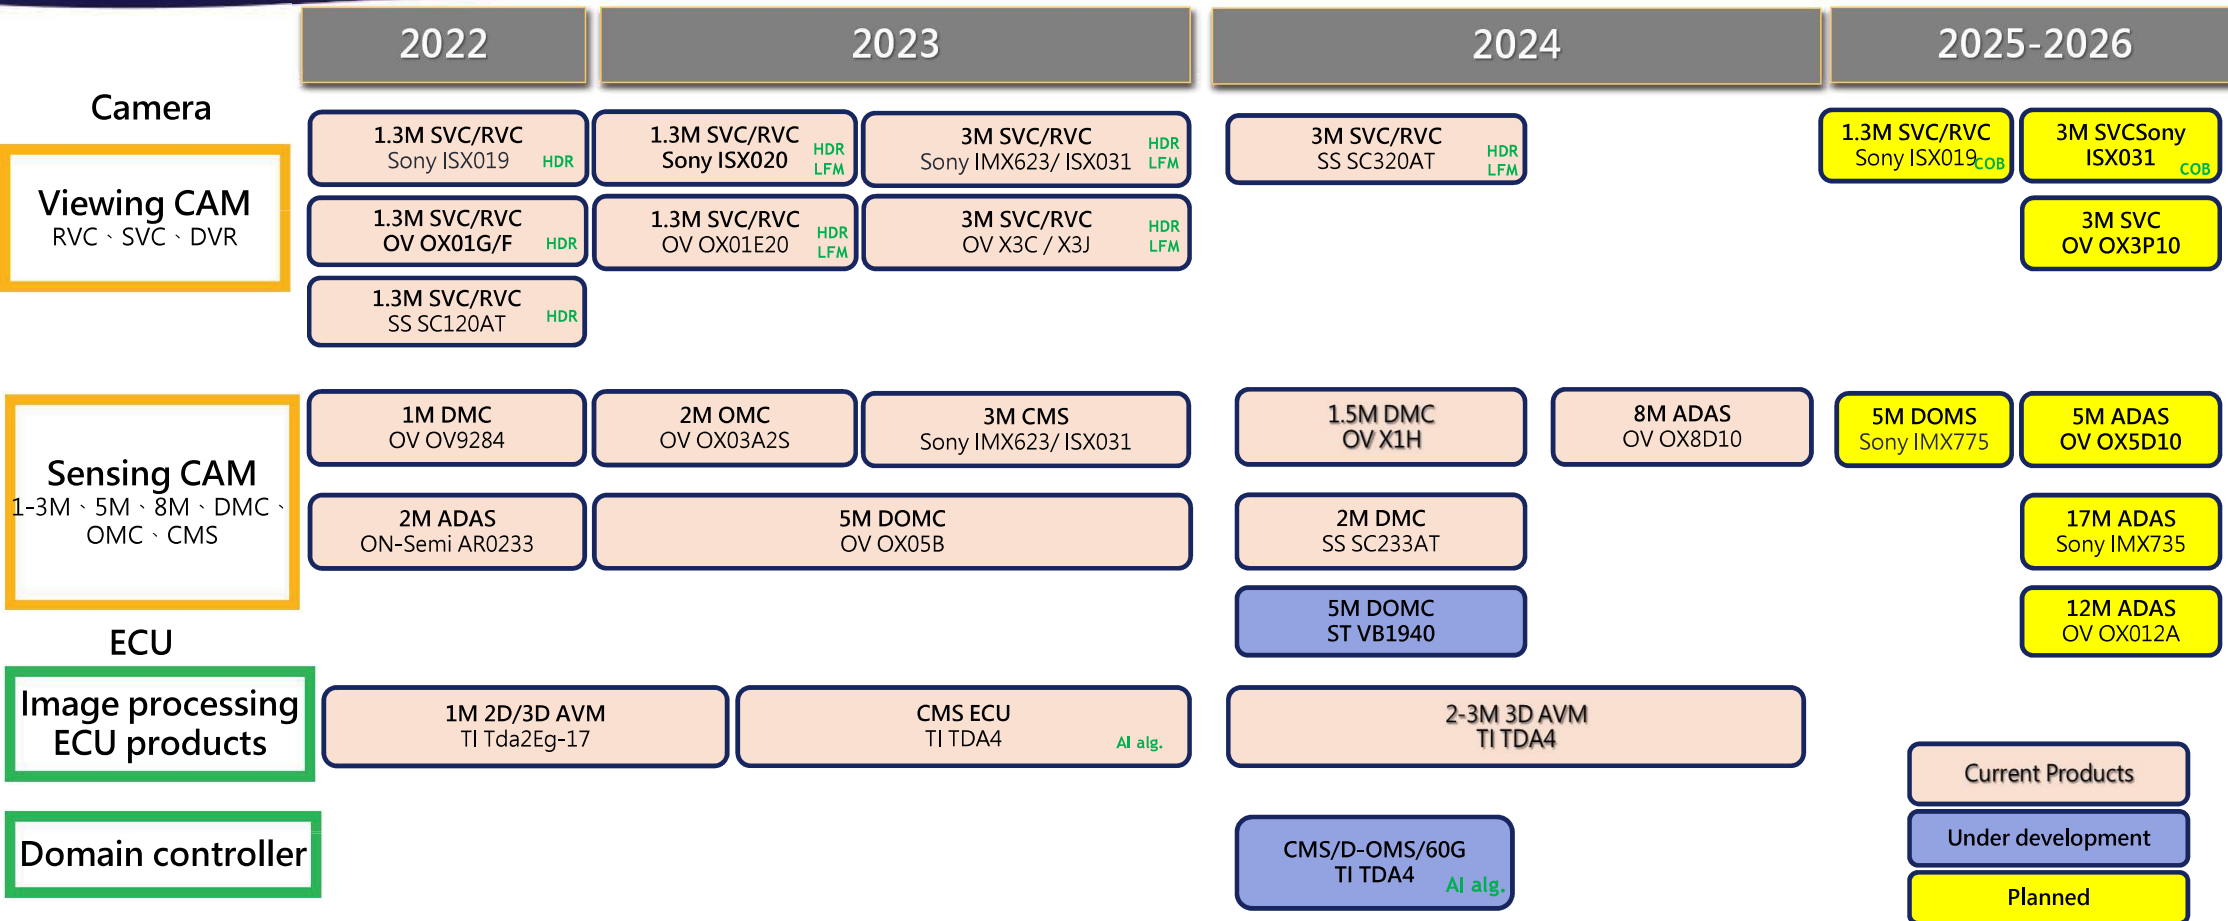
2022

2023

2024

2025-2026

Camera

Viewing CAM
RVC、SVC、DVR

1.3M SVC/RVC
Sony ISX019 HDR

1.3M SVC/RVC
Sony ISX020 HDR LFM

3M SVC/RVC
Sony IMX623/ ISX031 HDR LFM

3M SVC/RVC
SS SC320AT HDR LFM

1.3M SVC/RVC
Sony ISX019 COB

3M SVCSony
ISX031 COB

1.3M SVC/RVC
OV OX01G/F HDR

1.3M SVC/RVC
OV OX01E20 HDR LFM

3M SVC/RVC
OV X3C / X3J HDR LFM

3M SVC
OV OX3P10

1.3M SVC/RVC
SS SC120AT HDR

Sensing CAM
1-3M、5M、8M、DMC、OMC、CMS

1M DMC
OV OV9284

2M OMC
OV OX03A2S

3M CMS
Sony IMX623/ ISX031

1.5M DMC
OV X1H

8M ADAS
OV OX8D10

5M DOMS
Sony IMX775

5M ADAS
OV OX5D10

2M ADAS
ON-Semi AR0233

5M DOMC
OV OX05B

2M DMC
SS SC233AT

17M ADAS
Sony IMX735

5M DOMC
ST VB1940

12M ADAS
OV OX012A

ECU

Image processing ECU products

1M 2D/3D AVM
TI Tda2Eg-17

CMS ECU
TI TDA4 AI alg.

2-3M 3D AVM
TI TDA4

Current Products

Under development

Planned

Domain controller

CMS/D-OMS/60G
TI TDA4 AI alg.